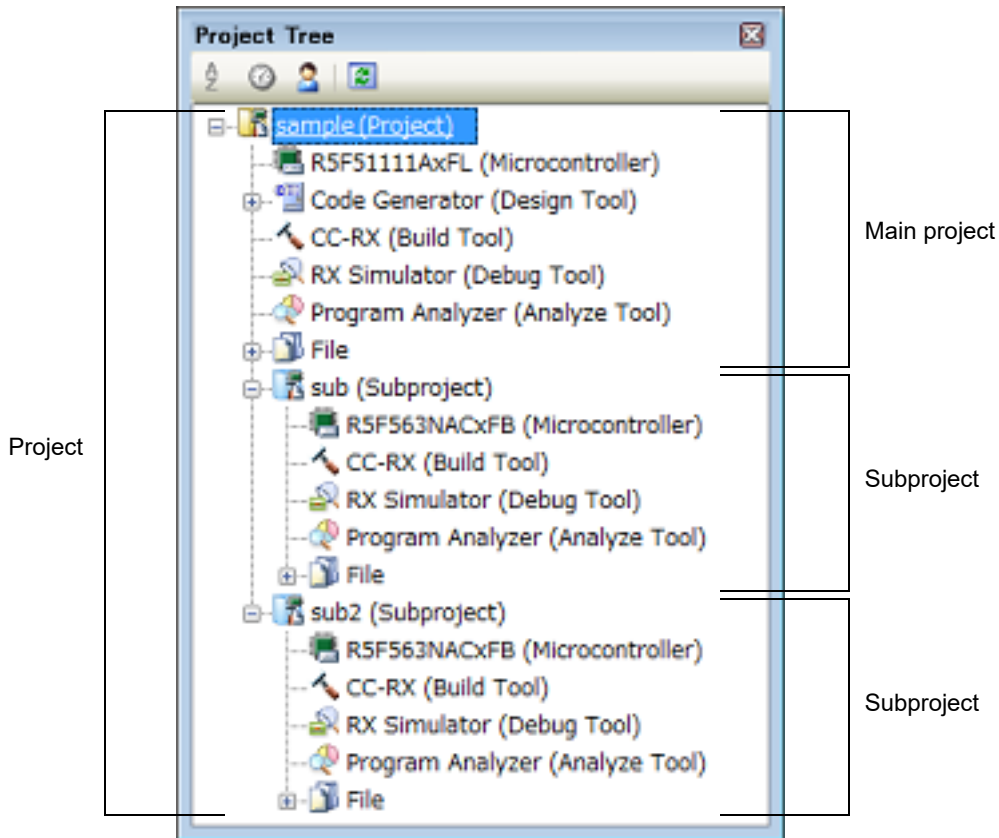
Project Tree

sample (Project)
R5F51111AxFL (Microcontroller)
Code Generator (Design Tool)
CC-RX (Build Tool)
RX Simulator (Debug Tool)
Program Analyzer (Analyze Tool)
File
sub (Subproject)
R5F563NACxFB (Microcontroller)
CC-RX (Build Tool)
RX Simulator (Debug Tool)
Program Analyzer (Analyze Tool)
File
sub2 (Subproject)
R5F563NACxFB (Microcontroller)
CC-RX (Build Tool)
RX Simulator (Debug Tool)
Program Analyzer (Analyze Tool)
File

Project

Main project

Subproject

Subproject